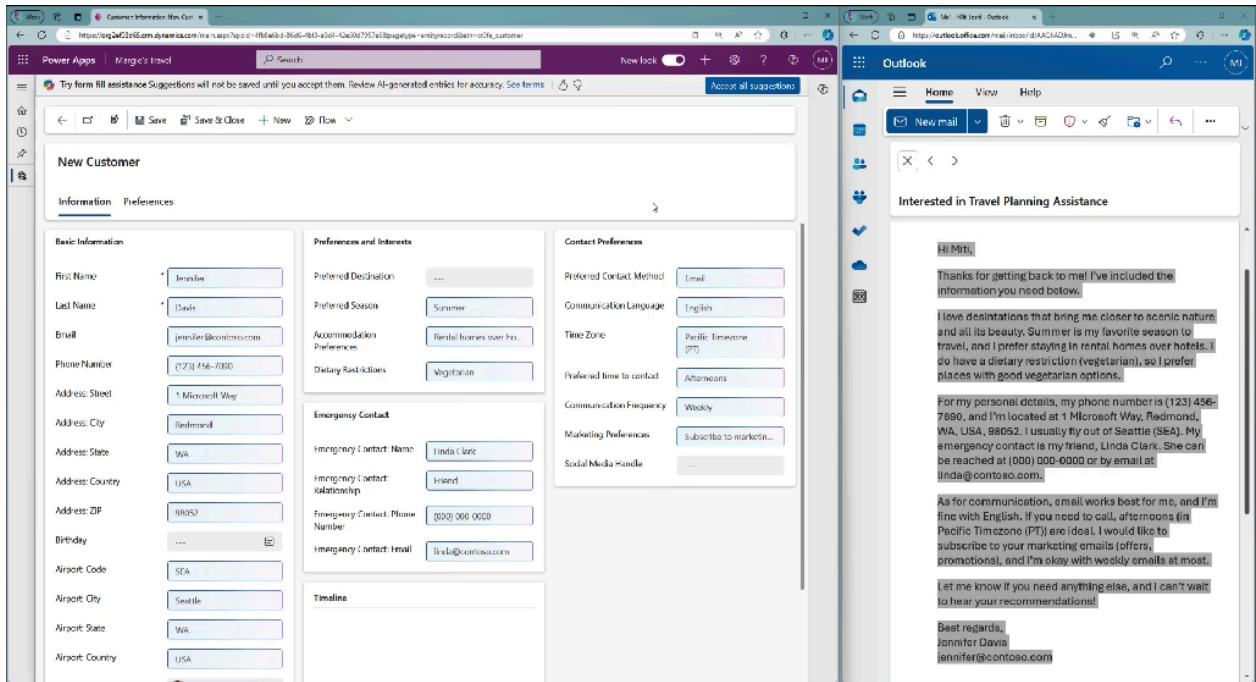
Customer Information: New Cust ×

https://org2ef53d65.crm.dynamics.com/main.aspx?appid=4fb6e6bd-86d6-4bf3-a3d4-42e00d7957a6&pagetype=entityrecord&etn=cr0fa_customer

Power Apps | Margie's travel

Search

New look

Try form fill assistance Suggestions will not be saved until you accept them. Review AI-generated entries for accuracy. See terms

Accept all suggestions

Save | Save & Close | + New | Flow

New Customer

Information | Preferences

Basic Information

| | |
|---|---|
| First Name * | Jennifer |
| Last Name * | Davis |
| Email | jennifer@contoso.com |
| Phone Number | (123) 456-7890 |
| Address: Street | 1 Microsoft Way |
| Address: City | Redmond |
| Address: State | WA |
| Address: Country | USA |
| Address: ZIP | 98052 |
| Birthday | --- |
| Airport Code | SEA |
| Airport City | Seattle |
| Airport State | WA |
| Airport Country | USA |

Preferences and Interests

| | |
|---|---|
| Preferred Destination | --- |
| Preferred Season | Summer |
| Accommodation Preferences | Rental homes over ho... |
| Dietary Restrictions | Vegetarian |

Emergency Contact

| | |
|---|---|
| Emergency Contact: Name | Linda Clark |
| Emergency Contact: Relationship | Friend |
| Emergency Contact: Phone Number | (000) 000-0000 |
| Emergency Contact: Email | linda@contoso.com |

Timeline

Contact Preferences

| | |
|---|---|
| Preferred Contact Method | Email |
| Communication Language | English |
| Time Zone | Pacific Timezone (PT) |
| Preferred time to contact | Afternoons |
| Communication Frequency | Weekly |
| Marketing Preferences | Subscribe to marketin... |
| Social Media Handle | --- |

Mail - Miti Izani - Outlook ×

https://outlook.office.com/mail/inbox/id/AAQkADlm...

Outlook

Home | View | Help

New mail

Interested in Travel Planning Assistance

Hi Miti,

Thanks for getting back to me! I've included the information you need below.

I love desintations that bring me closer to scenic nature and all its beauty. Summer is my favorite season to travel, and I prefer staying in rental homes over hotels. I do have a dietary restriction (vegetarian), so I prefer places with good vegetarian options.

For my personal details, my phone number is (123) 456-7890, and I'm located at 1 Microsoft Way, Redmond, WA, USA, 98052. I usually fly out of Seattle (SEA). My emergency contact is my friend, Linda Clark. She can be reached at (000) 000-0000 or by email at linda@contoso.com.

As for communication, email works best for me, and I'm fine with English. If you need to call, afternoons (in Pacific Timezone (PT)) are ideal. I would like to subscribe to your marketing emails (offers, promotions), and I'm okay with weekly emails at most.

Let me know if you need anything else, and I can't wait to hear your recommendations!

Best regards,
Jennifer Davis
jennifer@contoso.com